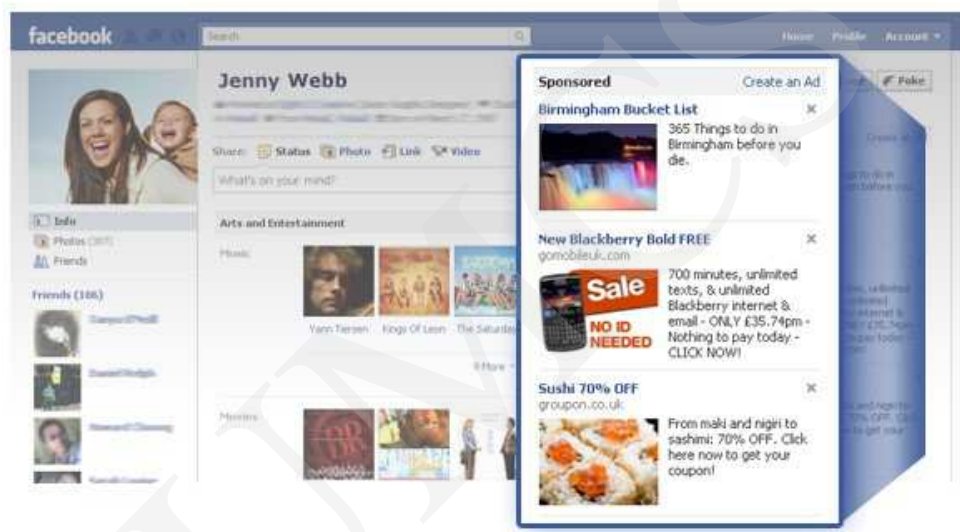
facebook

Search

Home Profile Account ▾

Jenny Webb

Share: Status Photo Link Video

What's on your mind?

Info
Photos (387)
Friends

Friends (186)

Arts and Entertainment

Music

Yann Tiersen Kings Of Leon The Saturdays

8 More

Movies

Poke

Sponsored Create an Ad

Birmingham Bucket List ×

365 Things to do in Birmingham before you die.

New Blackberry Bold FREE ×
gomobileuk.com

Sale
NO ID NEEDED

700 minutes, unlimited texts, & unlimited Blackberry internet & email - ONLY £35.74pm - Nothing to pay today - CLICK NOW!

Sushi 70% OFF ×
groupon.co.uk

From maki and nigiri to sashimi: 70% OFF. Click here now to get your coupon!